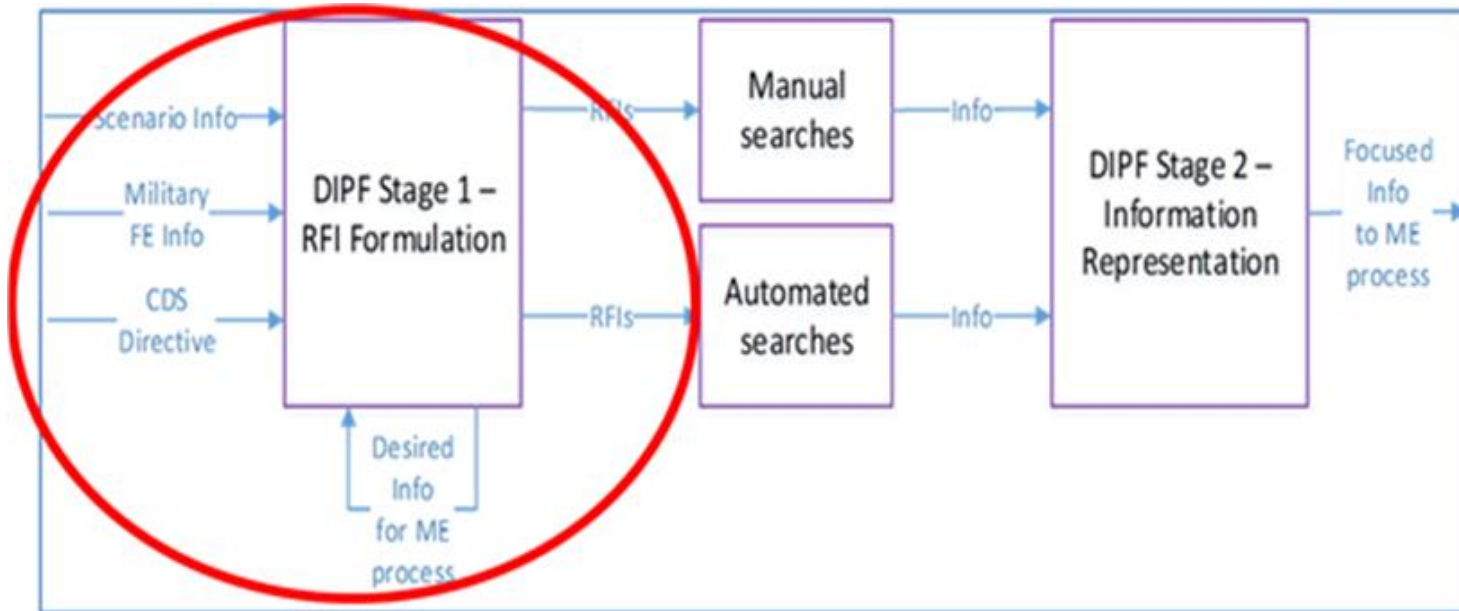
Scenario Info

Military FE Info

CDS Directive

DIPF Stage 1 – RFI Formulation

Desired Info for ME process

RFIs

RFIs

Manual searches

Automated searches

Info

Info

DIPF Stage 2 – Information Representation

Focused Info to ME process